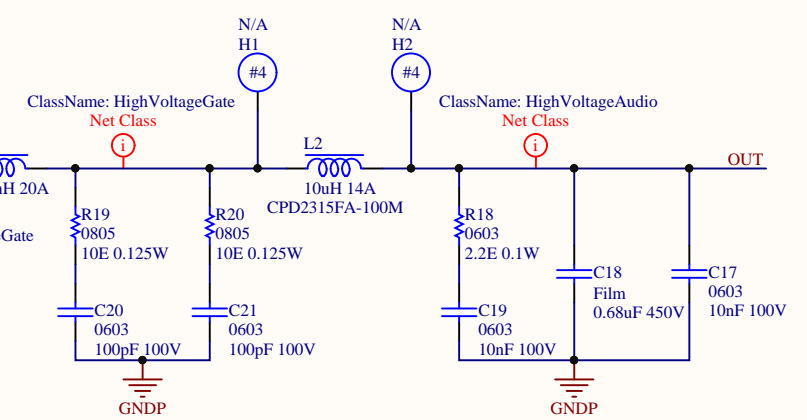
N/A
H1
#4

N/A
H2
#4

ClassName: HighVoltageGate
Net Class
i

ClassName: HighVoltageAudio
Net Class
i

uH 20A

Gate

L2
10uH 14A
CPD2315FA-100M

OUT

R19
0805
10E 0.125W

R20
0805
10E 0.125W

R18
0603
2.2E 0.1W

C18
Film
0.68uF 450V

C17
0603
10nF 100V

C20
0603
100pF 100V

C21
0603
100pF 100V

C19
0603
10nF 100V

GNDP

GNDP